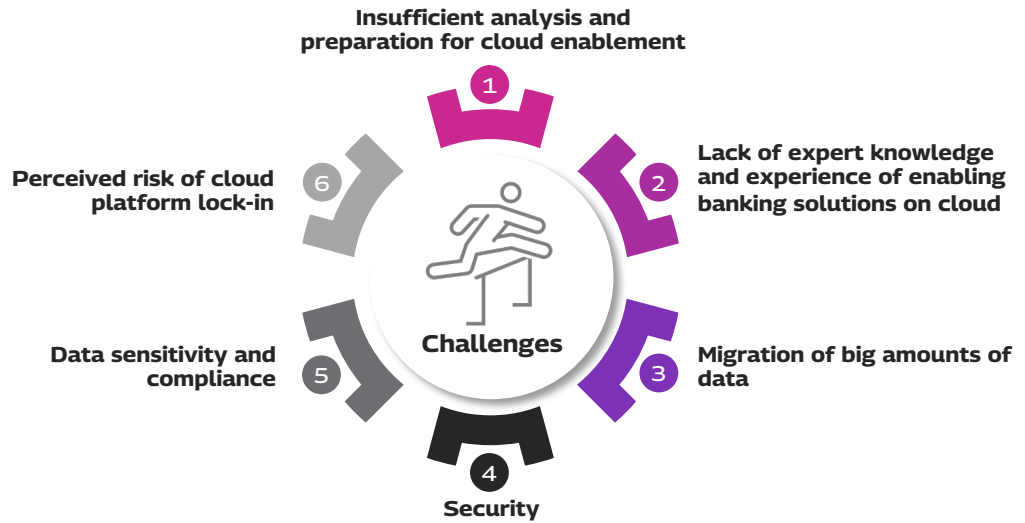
Insufficient analysis and preparation for cloud enablement

1

Perceived risk of cloud platform lock-in

6

2

Lack of expert knowledge and experience of enabling banking solutions on cloud

Challenges

Data sensitivity and compliance

5

3

Migration of big amounts of data

4

Security